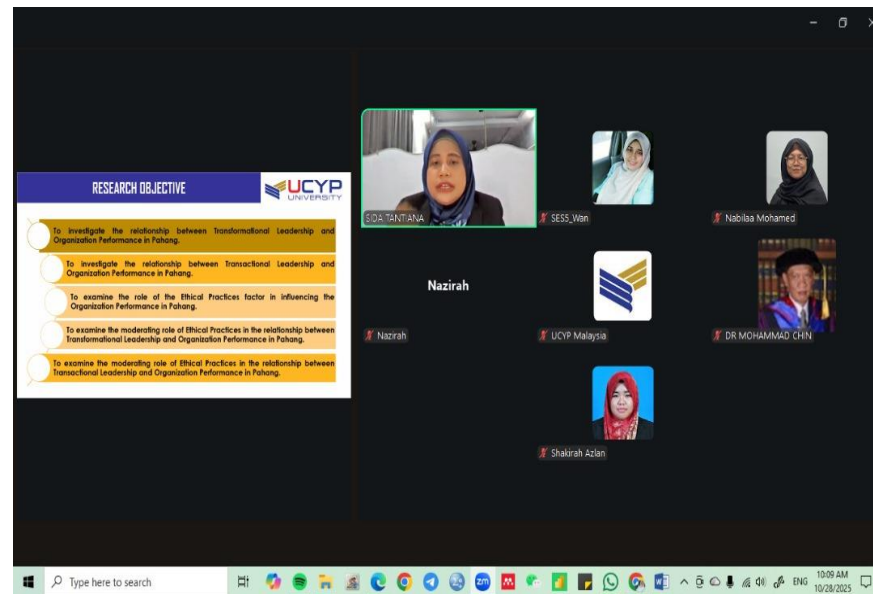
RESEARCH OBJECTIVE

UCYP UNIVERSITY

To investigate the relationship between Transformational Leadership and Organization Performance in Pahang.

To investigate the relationship between Transactional Leadership and Organization Performance in Pahang.

To examine the role of the Ethical Practices factor in influencing the Organization Performance in Pahang.

To examine the moderating role of Ethical Practices in the relationship between Transformational Leadership and Organization Performance in Pahang.

To examine the moderating role of Ethical Practices in the relationship between Transactional Leadership and Organization Performance in Pahang.

SIDA TANTIANA

SES5_Wan

Nabilaa Mohamed

Nazirah

Nazirah

UCYP Malaysia

DR MOHAMMAD CHIN

Shakirah Azlan

Type here to search

ENG

10:09 AM
10/28/2025